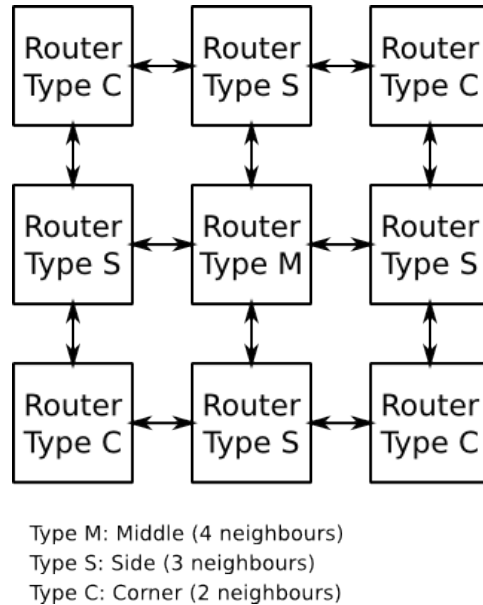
Router Type C
Router Type S
Router Type C
Router Type S
Router Type M
Router Type S
Router Type C
Router Type S
Router Type C

Type M: Middle (4 neighbours)
Type S: Side (3 neighbours)
Type C: Corner (2 neighbours)